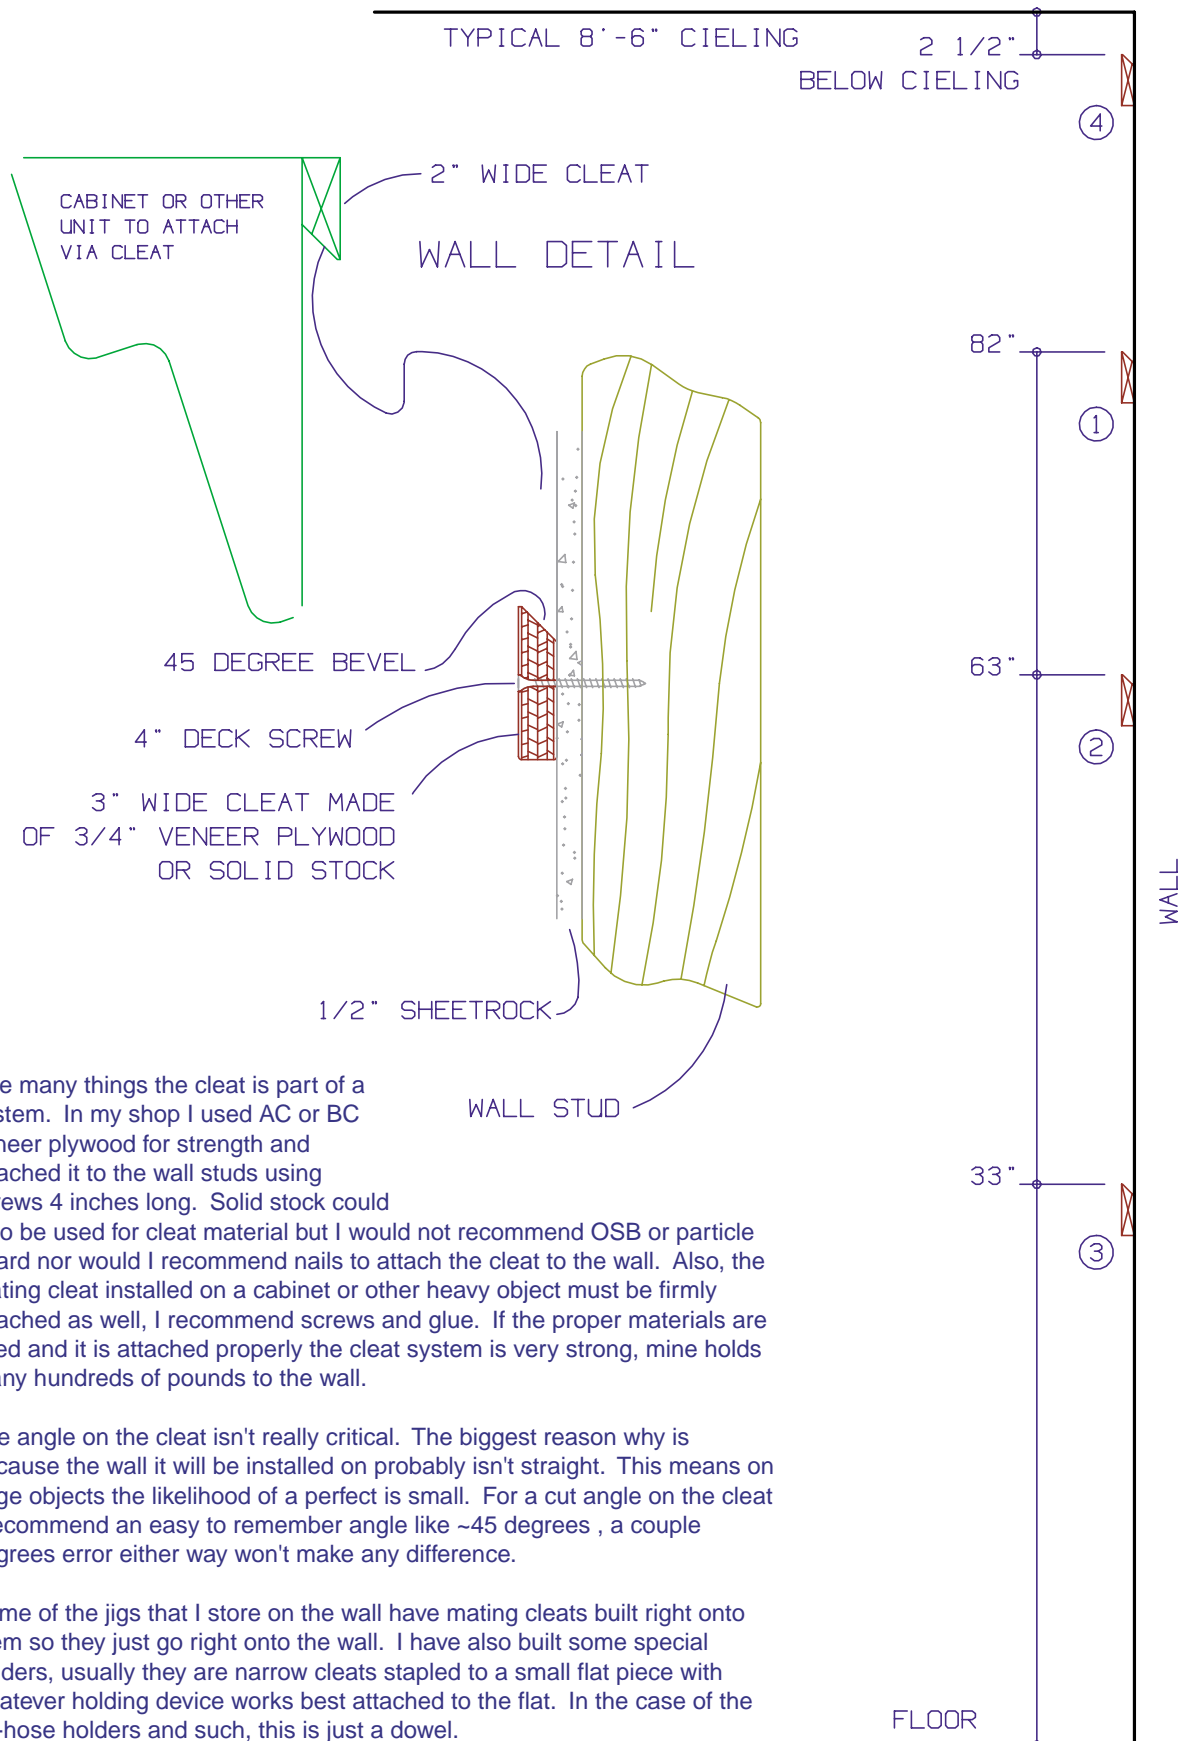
TYPICAL 8'-6" CIELING

2 1/2"
BELOW CIELING

4

CABINET OR OTHER UNIT TO ATTACH VIA CLEAT

2" WIDE CLEAT

WALL DETAIL

82"

1

45 DEGREE BEVEL

63"

4" DECK SCREW

2

3" WIDE CLEAT MADE OF 3/4" VENEER PLYWOOD OR SOLID STOCK

WALL

1/2" SHEETROCK

WALL STUD

e many things the cleat is part of a stem. In my shop I used AC or BC neer plywood for strength and ached it to the wall studs using ews 4 inches long. Solid stock could o be used for cleat material but I would not recommend OSB or particle ard nor would I recommend nails to attach the cleat to the wall. Also, the ting cleat installed on a cabinet or other heavy object must be firmly ached as well, I recommend screws and glue. If the proper materials are ed and it is attached properly the cleat system is very strong, mine holds ny hundreds of pounds to the wall.

33"

3

e angle on the cleat isn't really critical. The biggest reason why is cause the wall it will be installed on probably isn't straight. This means on ge objects the likelihood of a perfect is small. For a cut angle on the cleat ecommend an easy to remember angle like ~45 degrees , a couple grees error either way won't make any difference.

me of the jigs that I store on the wall have mating cleats built right onto em so they just go right onto the wall. I have also built some special ders, usually they are narrow cleats stapled to a small flat piece with atever holding device works best attached to the flat. In the case of the -hose holders and such, this is just a dowel.

FLOOR